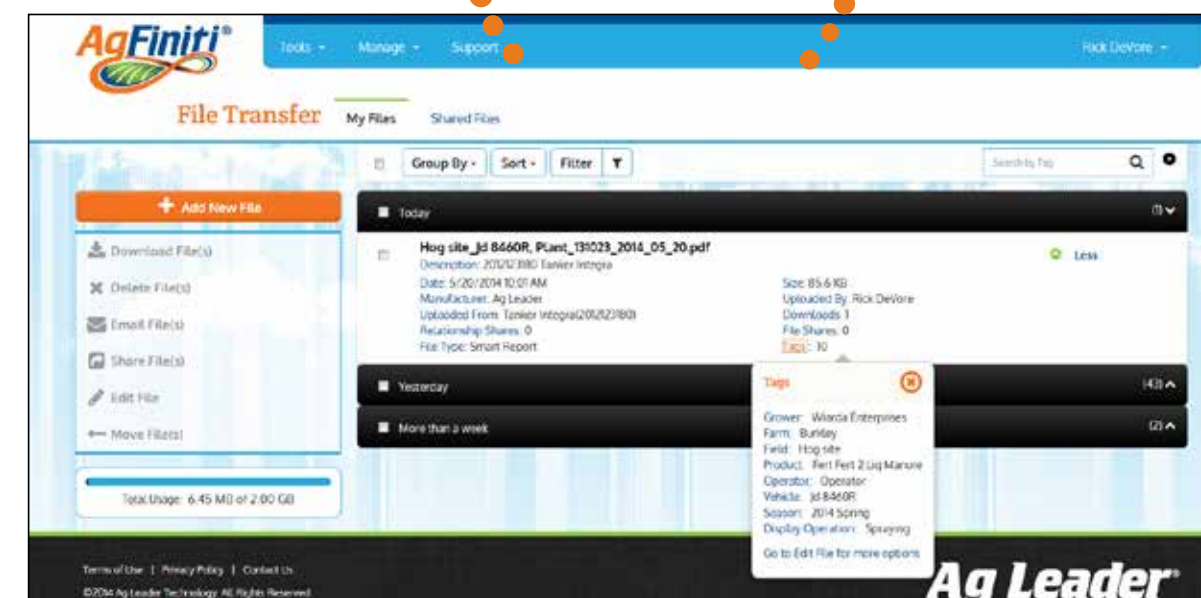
AgFiniti®

Tools ▾ Manage ▾ Support Rick DeVore ▾

File Transfer My Files Shared Files

Group By ▾ Sort ▾ Filter

Search by Tag

+ Add New File

Download File(s)

Delete File(s)

Email File(s)

Share File(s)

Edit File

Move File(s)

Total Usage: 6.45 MB of 2.00 GB

Today (1)

Hog site_Jd 8460R, Plant_131023_2014_05_20.pdf

Description: 2012123180 Tanker Integra

Date: 5/20/2014 10:01 AM

Manufacturer: Ag Leader

Uploaded From: Tanker Integra(2012123180)

Relationship Shares: 0

File Type: Smart Report

Size: 85.6 KB

Uploaded By: Rick DeVore

Downloads: 1

File Shares: 0

Tags: 10

Less

Yesterday (43)

More than a week (2)

Tags

Grower: Wiarda Enterprises

Farm: Bunkey

Field: Hog site

Product: Fert Fert 2 Liq Manure

Operator: Operator

Vehicle: Jd 8460R

Season: 2014 Spring

Display Operation: Spraying

Go to Edit File for more options

Terms of Use | Privacy Policy | Contact Us

©2014 Ag Leader Technology. All Rights Reserved.

Ag Leader®